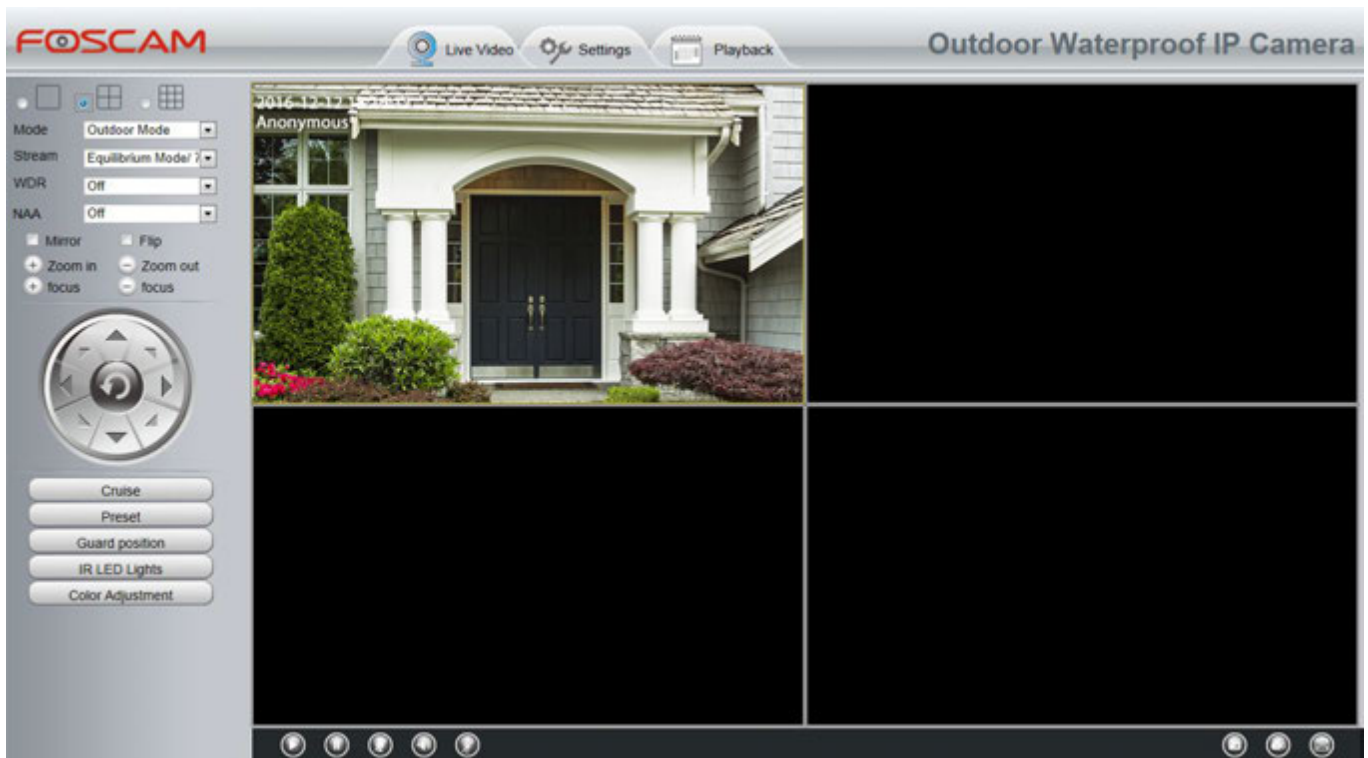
FOSCAM

Live Video
Settings
Playback

Outdoor Waterproof IP Camera

| Mode | Outdoor Mode |
|---|---|
| Stream | Equilibrium Mode/ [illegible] |
| WDR | Off |
| NAA | Off |

Mirror
Flip
Zoom in
Zoom out
focus
focus

Cruise
Preset
Guard position
IR LED Lights
Color Adjustment

2016-12-1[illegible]
Anonymous